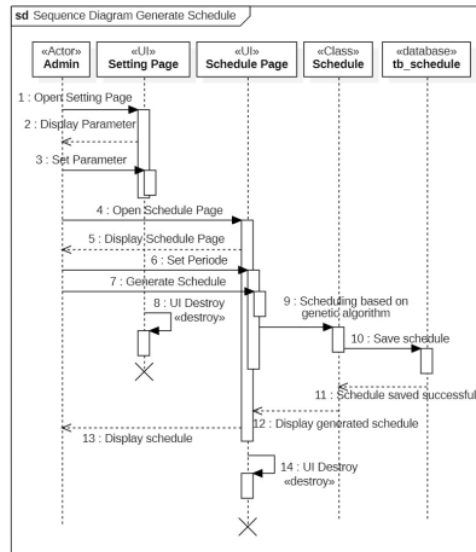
sd Sequence Diagram Generate Schedule

«Actor»
Admin

«UI»
Setting Page

«UI»
Schedule Page

«Class»
Schedule

«database»
tb_schedule

1 : Open Setting Page

2 : Display Parameter

3 : Set Parameter

4 : Open Schedule Page

5 : Display Schedule Page

6 : Set Periode

7 : Generate Schedule

8 : UI Destroy
«destroy»

9 : Scheduling based on genetic algorithm

10 : Save schedule

11 : Schedule saved successful

12 : Display generated schedule

13 : Display schedule

14 : UI Destroy
«destroy»